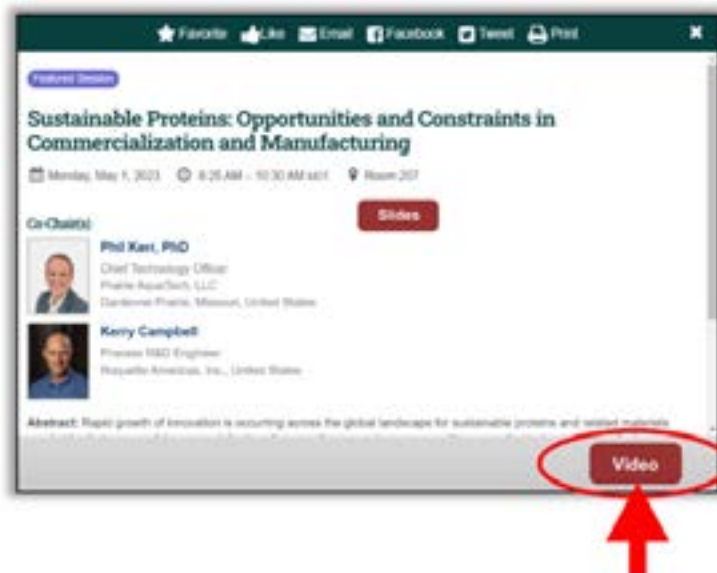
Favorite Like Email Facebook Tweet Print

Featured Session

Sustainable Proteins: Opportunities and Constraints in Commercialization and Manufacturing

Monday, May 1, 2023 8:25 AM – 10:30 AM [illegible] Room 207

Slides

Co-Chair(s):

Phil Kerr, PhD
Chief Technology Officer
Prairie AquaTech, LLC
Dardenne Prairie, Missouri, United States

Kerry Campbell
Process R&D Engineer
Roquette Americas, Inc., United States

Abstract: Rapid growth of innovation is occurring across the global landscape for sustainable proteins and related materials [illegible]

Video